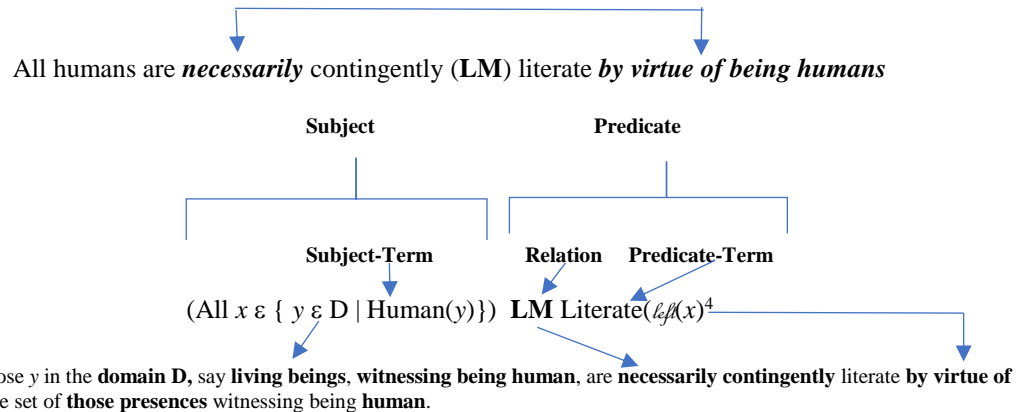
All humans are ***necessarily*** contingently (**LM**) literate ***by virtue of being humans***

**Subject** **Predicate**

**Subject-Term** **Relation** **Predicate-Term**

(All $x$ ε { $y$ ε D | Human($y$)}) **LM** Literate($\mathit{lef}$($x$)$^4$

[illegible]ose $y$ in the **domain D,** say **living beings**, **witnessing being human**, are **necessarily contingently** literate **by virtue of** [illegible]e set of **those presences** witnessing being **human**.